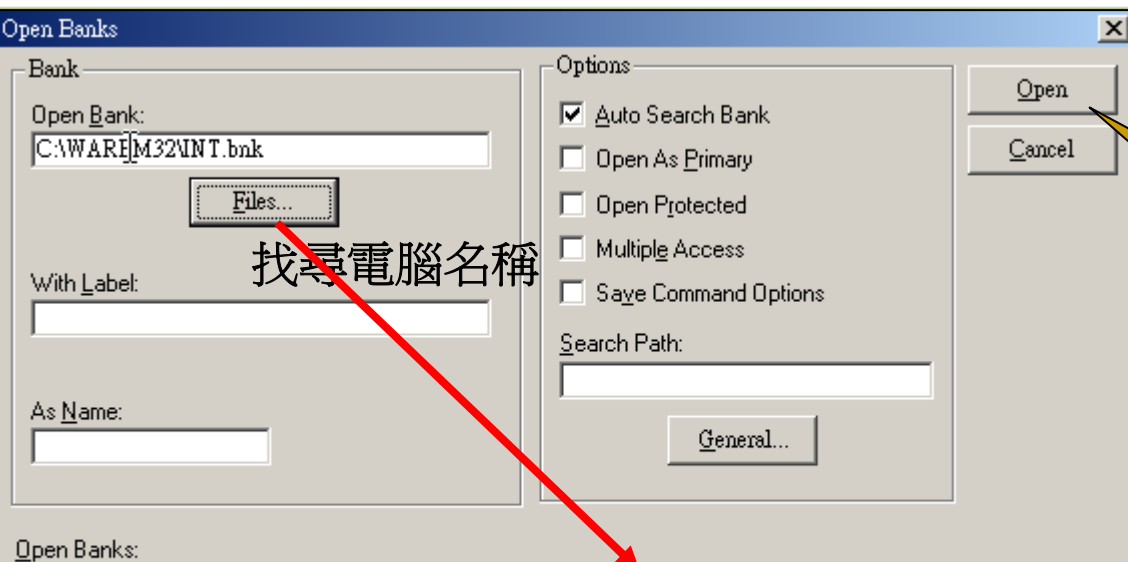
Open Banks

Bank

Open Bank:

C:\WAREM32\INT.bnk

Files...

找尋電腦名稱

With Label:

As Name:

Options

Auto Search Bank

Open As Primary

Open Protected

Multiple Access

Save Command Options

Search Path:

General...

Open

Cancel

Open Banks: